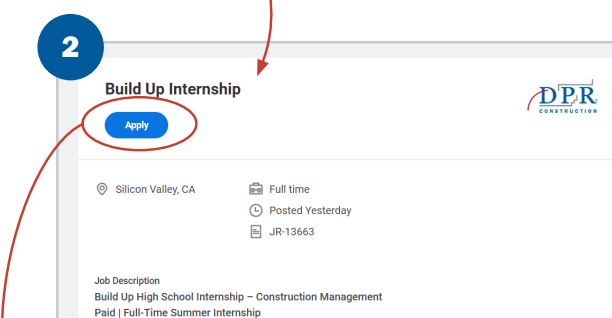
2

Build Up Internship

Apply

DPR CONSTRUCTION

Silicon Valley, CA

Full time

Posted Yesterday

JR-13663

Job Description

Build Up High School Internship – Construction Management

Paid | Full-Time Summer Internship